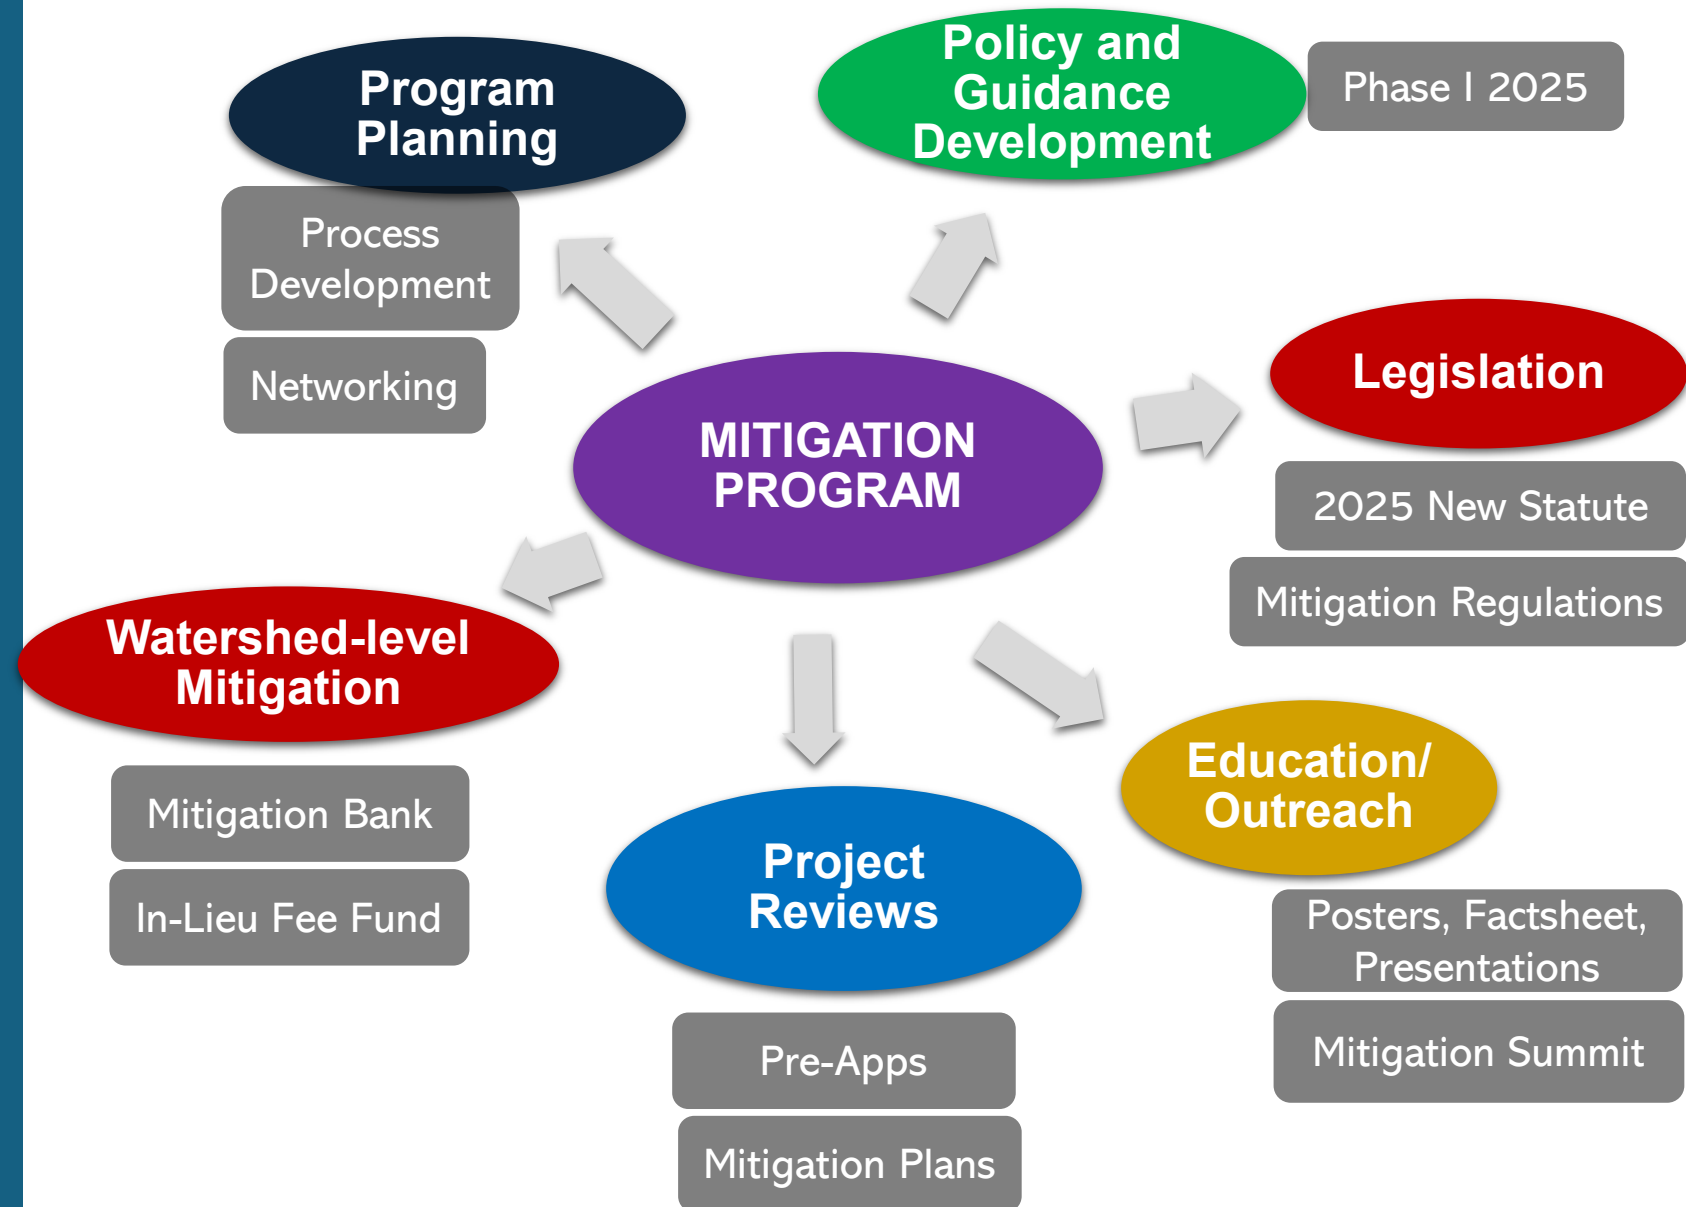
Program Planning

Process Development

Networking

Policy and Guidance Development

Phase I 2025

MITIGATION PROGRAM

Legislation

2025 New Statute

Mitigation Regulations

Watershed-level Mitigation

Mitigation Bank

In-Lieu Fee Fund

Project Reviews

Pre-Apps

Mitigation Plans

Education/ Outreach

Posters, Factsheet, Presentations

Mitigation Summit